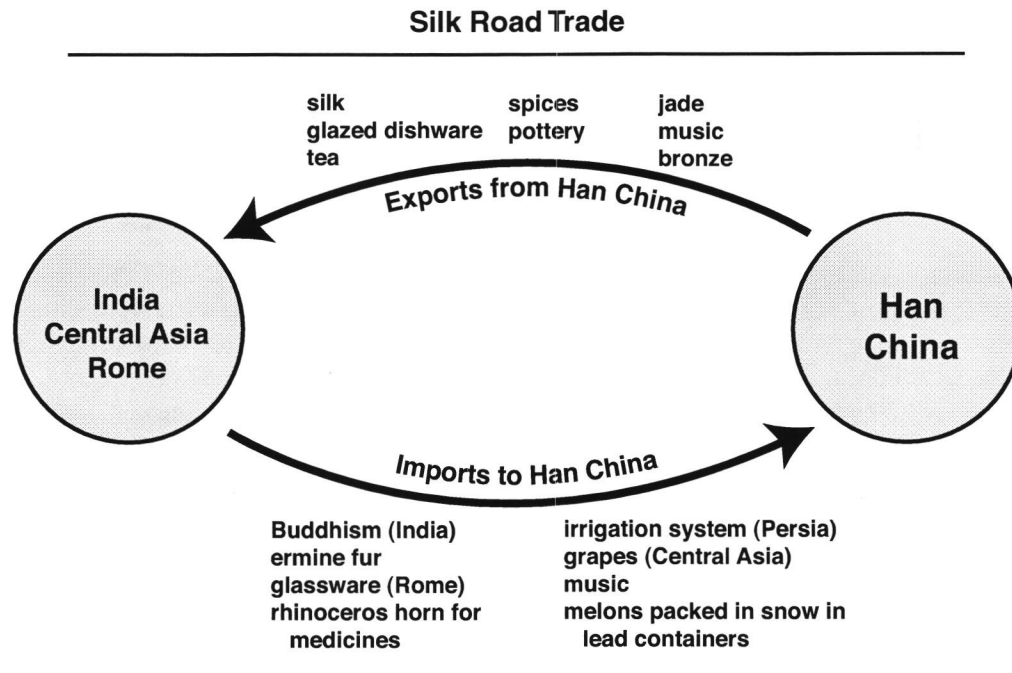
Silk Road Trade

silk
glazed dishware
tea

spices
pottery

jade
music
bronze

Exports from Han China

India
Central Asia
Rome

Han
China

Imports to Han China

Buddhism (India)
ermine fur
glassware (Rome)
rhinoceros horn for medicines

irrigation system (Persia)
grapes (Central Asia)
music
melons packed in snow in lead containers